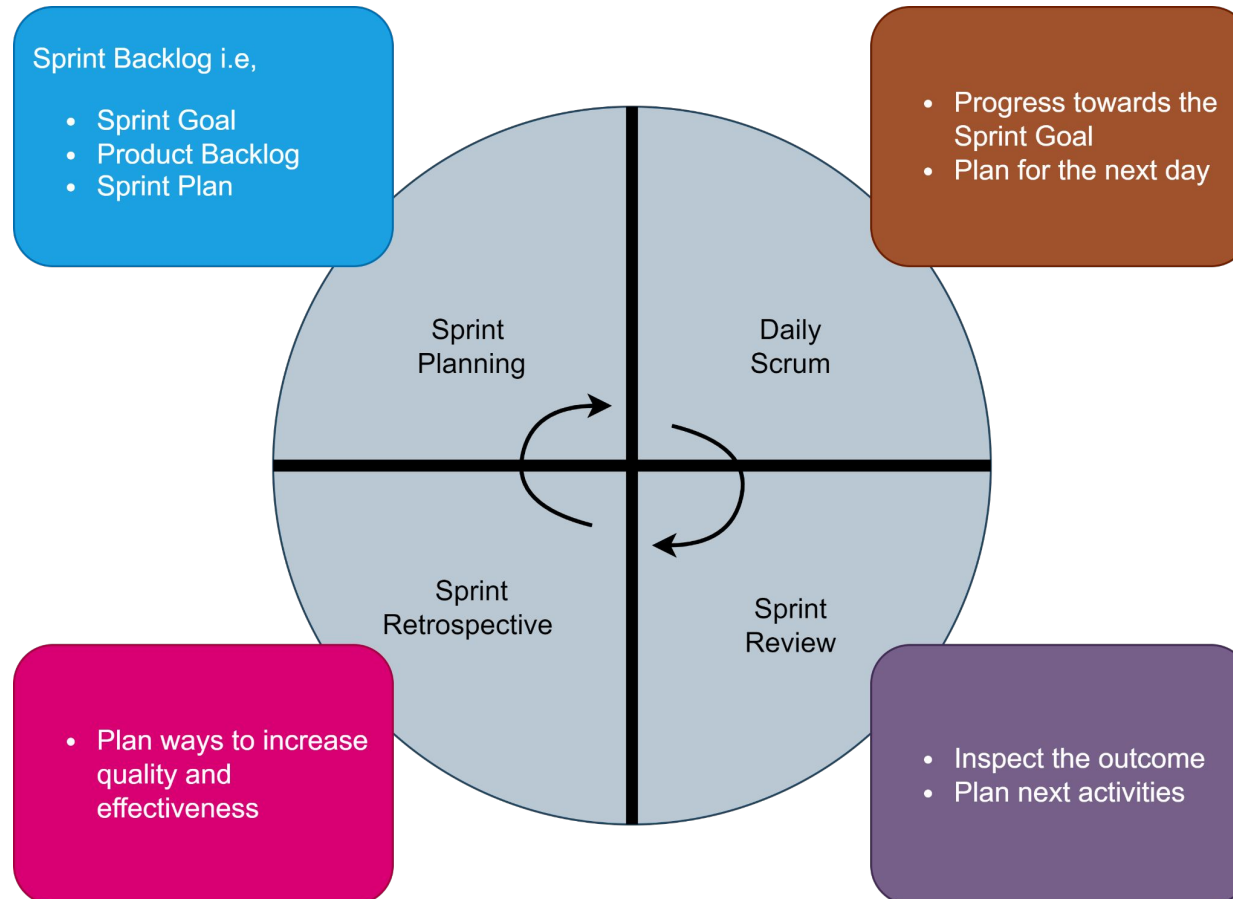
Sprint Backlog i.e,

- Sprint Goal
- Product Backlog
- Sprint Plan

- Progress towards the Sprint Goal
- Plan for the next day

Sprint Planning

Daily Scrum

Sprint Retrospective

Sprint Review

- Plan ways to increase quality and effectiveness

- Inspect the outcome
- Plan next activities